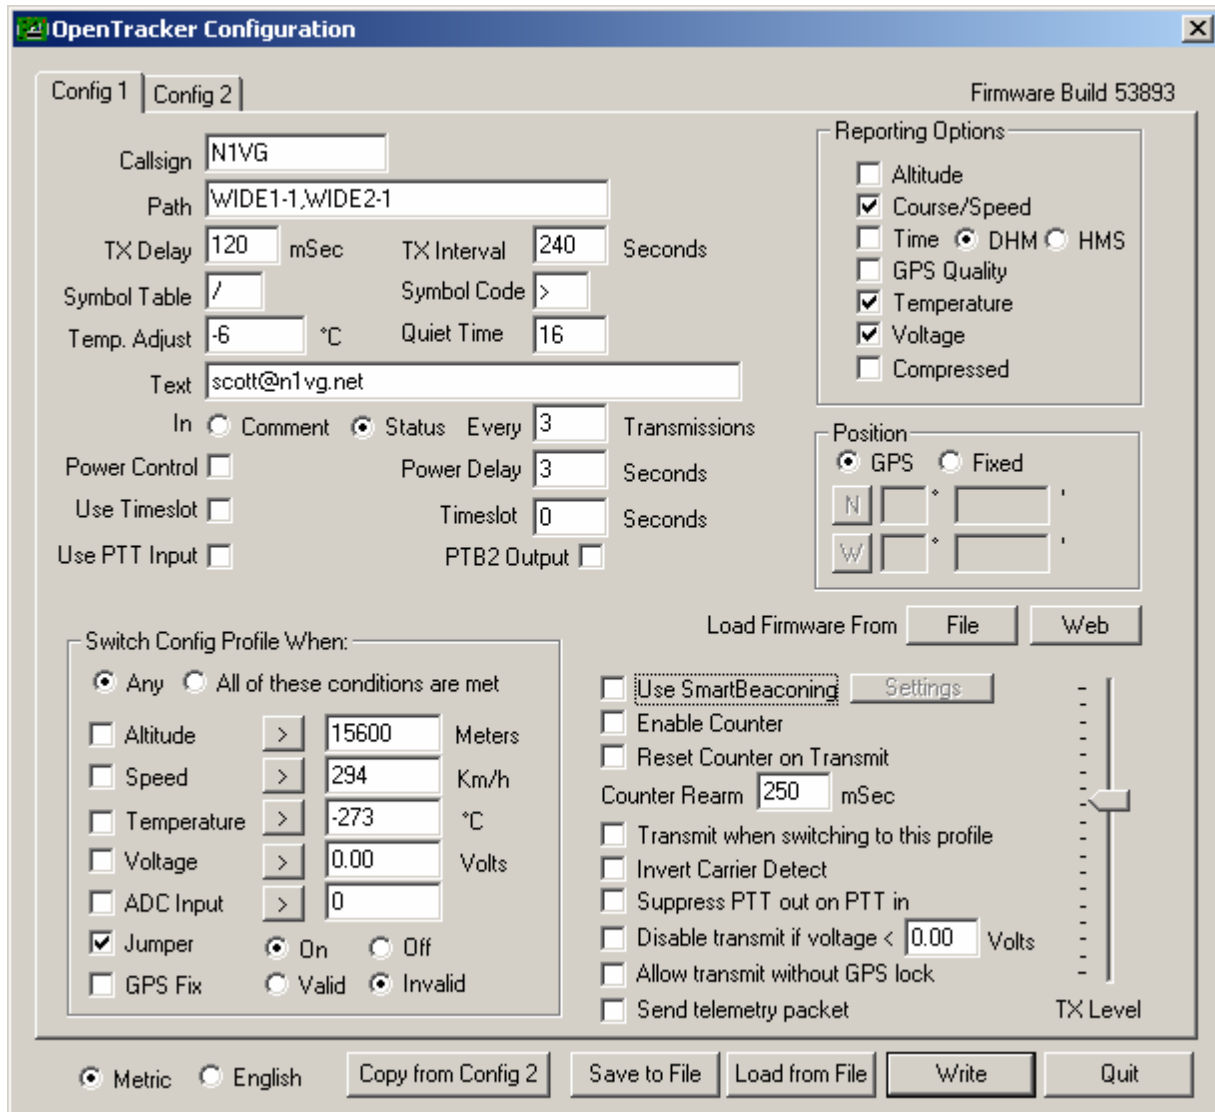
OpenTracker Configuration

Config 1 | Config 2

Firmware Build 53893

Callsign N1VG
Path WIDE1-1,WIDE2-1
TX Delay 120 mSec
TX Interval 240 Seconds
Symbol Table /
Symbol Code >
Temp. Adjust -6 °C
Quiet Time 16
Text scott@n1vg.net
In Comment Status Every 3 Transmissions
Power Control
Power Delay 3 Seconds
Use Timeslot
Timeslot 0 Seconds
Use PTT Input
PTB2 Output

Reporting Options
Altitude
Course/Speed
Time DHM HMS
GPS Quality
Temperature
Voltage
Compressed

Position
GPS Fixed
N °
W °

Load Firmware From File Web

Switch Config Profile When:
Any All of these conditions are met
Altitude > 15600 Meters
Speed > 294 Km/h
Temperature > -273 °C
Voltage > 0.00 Volts
ADC Input > 0
Jumper On Off
GPS Fix Valid Invalid

Use SmartBeaconing Settings
Enable Counter
Reset Counter on Transmit
Counter Rearm 250 mSec
Transmit when switching to this profile
Invert Carrier Detect
Suppress PTT out on PTT in
Disable transmit if voltage < 0.00 Volts
Allow transmit without GPS lock
Send telemetry packet

TX Level

Metric English
Copy from Config 2
Save to File
Load from File
Write
Quit